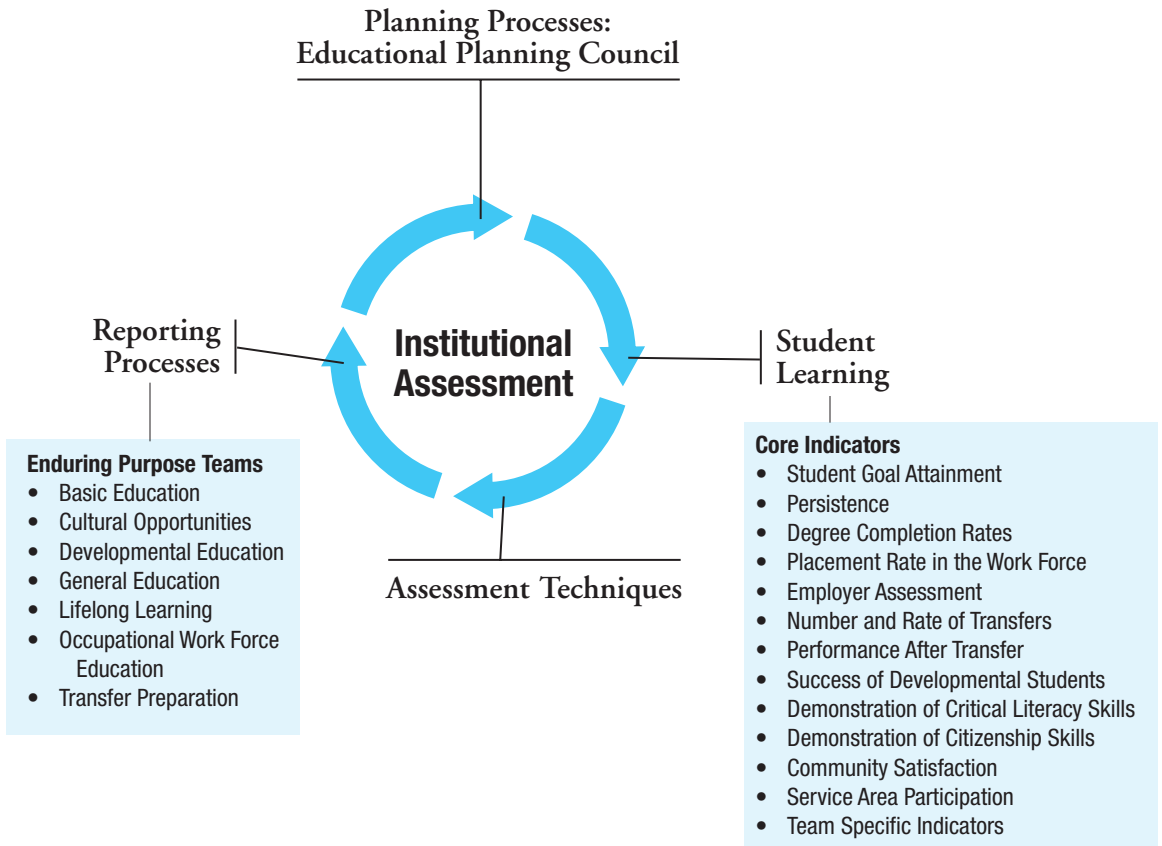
Planning Processes:
Educational Planning Council

Reporting Processes

Institutional Assessment

Student Learning

Enduring Purpose Teams
- Basic Education
- Cultural Opportunities
- Developmental Education
- General Education
- Lifelong Learning
- Occupational Work Force Education
- Transfer Preparation

Assessment Techniques

Core Indicators
- Student Goal Attainment
- Persistence
- Degree Completion Rates
- Placement Rate in the Work Force
- Employer Assessment
- Number and Rate of Transfers
- Performance After Transfer
- Success of Developmental Students
- Demonstration of Critical Literacy Skills
- Demonstration of Citizenship Skills
- Community Satisfaction
- Service Area Participation
- Team Specific Indicators